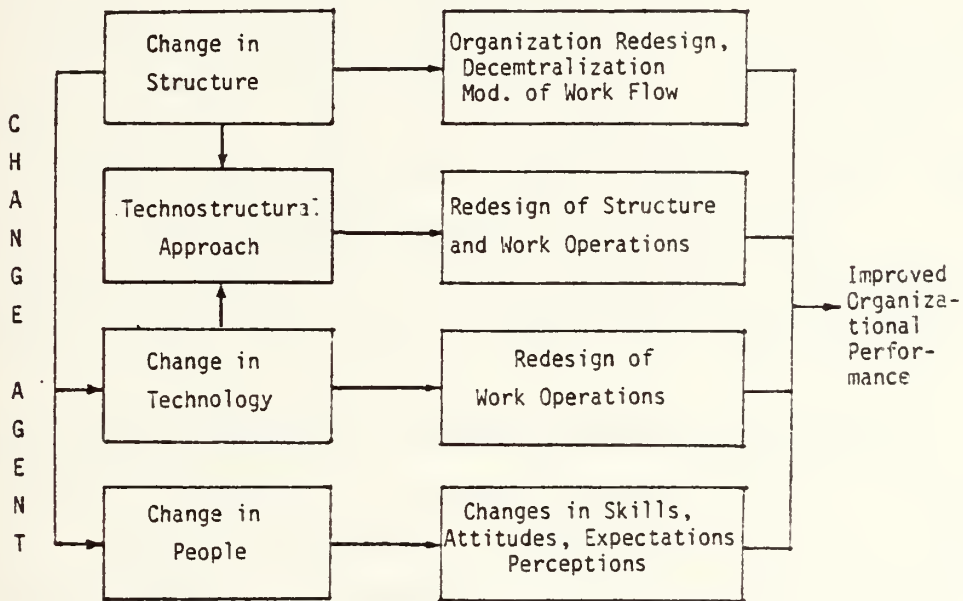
CHANGE AGENT

Change in Structure

Organization Redesign, Decemtralization Mod. of Work Flow

Technostructural Approach

Redesign of Structure and Work Operations

Change in Technology

Redesign of Work Operations

Change in People

Changes in Skills, Attitudes, Expectations Perceptions

Improved Organizational Performance